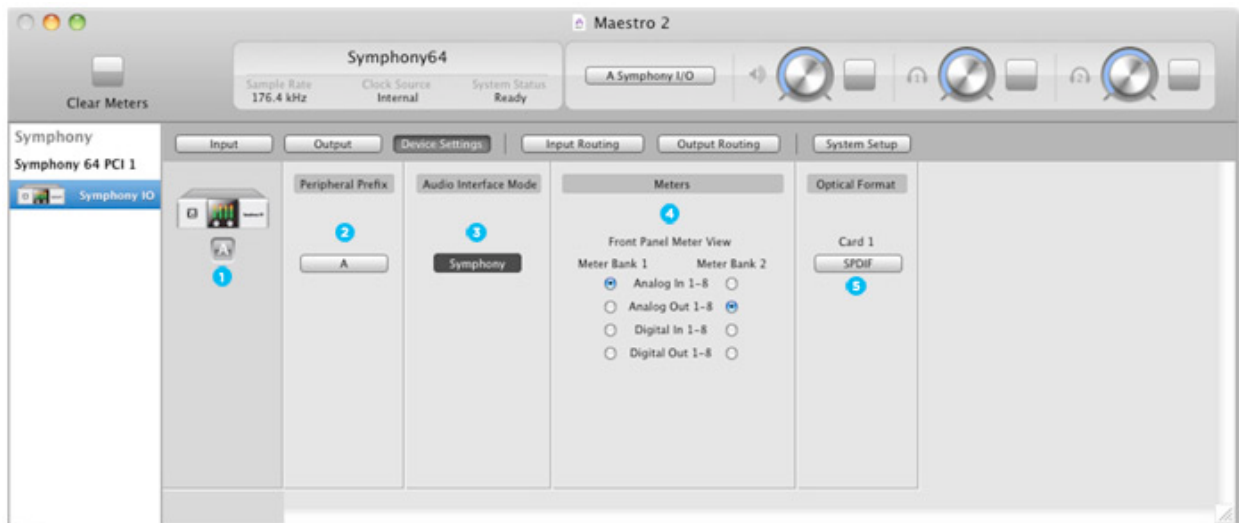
Maestro 2

Clear Meters

Symphony64

Sample Rate 176.4 kHz

Clock Source Internal

System Status Ready

A Symphony I/O

Symphony

Symphony 64 PCI 1

Symphony IO

Input

Output

Device Settings

Input Routing

Output Routing

System Setup

1

Peripheral Prefix

2

A

Audio Interface Mode

3

Symphony

Meters

4

Front Panel Meter View

Meter Bank 1

Meter Bank 2

Analog In 1-8

Analog Out 1-8

Digital In 1-8

Digital Out 1-8

Optical Format

Card 1

SPDIF

5